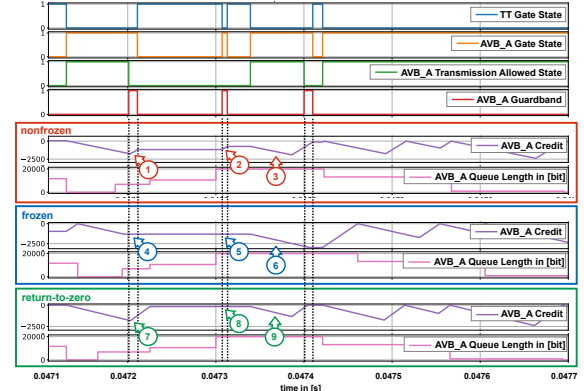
1
0
TT Gate State
1
0
AVB_A Gate State
1
0
AVB_A Transmission Allowed State
1
0
AVB_A Guardband
nonfrozen
0
−2500
AVB_A Credit
1
2
3
20000
0
AVB_A Queue Length in [bit]
frozen
0
−2500
AVB_A Credit
4
5
6
20000
0
AVB_A Queue Length in [bit]
return-to-zero
0
−2500
AVB_A Credit
7
8
9
20000
0
AVB_A Queue Length in [bit]
0.0471
0.0472
0.0473
0.0474
0.0475
0.0476
0.0477
time in [s]